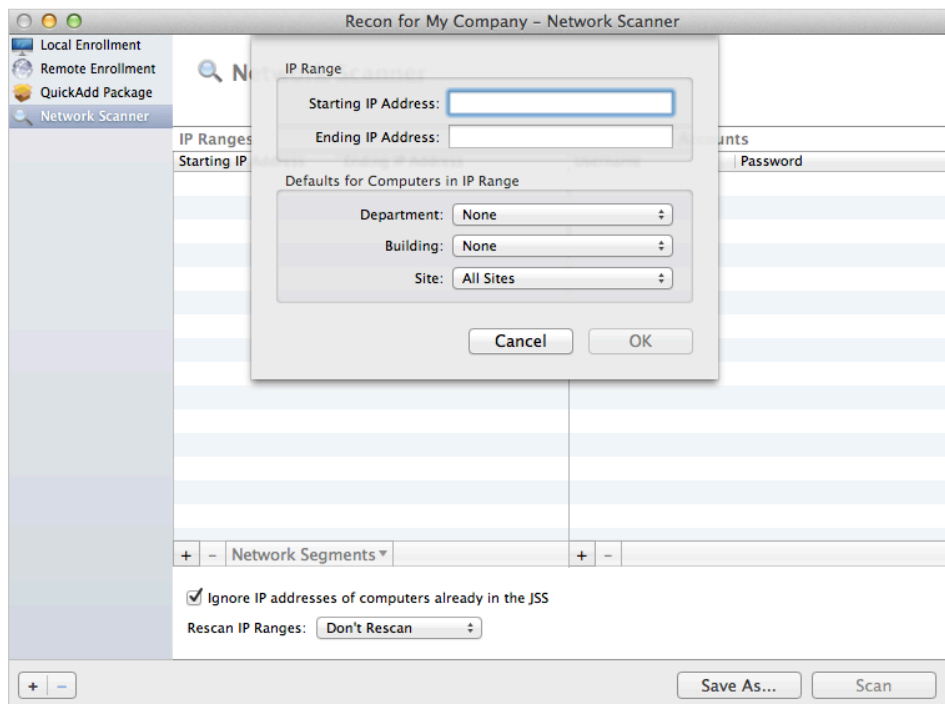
Recon for My Company – Network Scanner

Local Enrollment
Remote Enrollment
QuickAdd Package
Network Scanner

N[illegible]

IP Range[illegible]
Starting IP

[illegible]unts
Password

IP Range
Starting IP Address:
Ending IP Address:

Defaults for Computers in IP Range
Department: None
Building: None
Site: All Sites

Cancel
OK

+ – Network Segments
+ –

Ignore IP addresses of computers already in the JSS
Rescan IP Ranges: Don't Rescan

+ –
Save As...
Scan